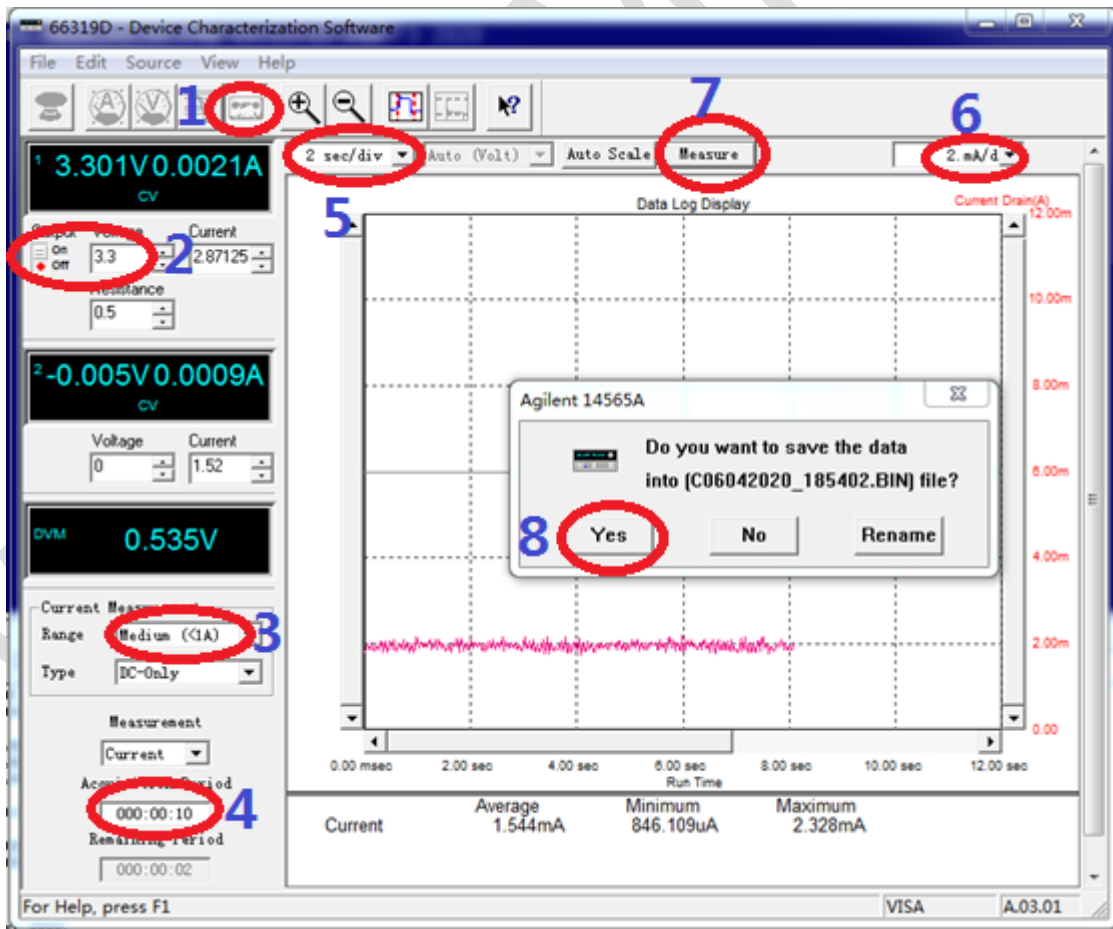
66319D - Device Characterization Software

File Edit Source View Help

1 7 6

2 sec/div Auto (Volt) Auto Scale Measure 2. mA/d

1 3.301V 0.0021A
CV

Output On Off Voltage 3.3 Current 2.87125 2
Resistance 0.5

2 -0.005V 0.0009A
CV

Voltage 0 Current 1.52

DVM 0.535V

Current Meas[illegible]
Range Medium (<1A) 3
Type DC-Only

Measurement
Current
Acqui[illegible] Period
000:00:10 4
Remaining Period
000:00:02

5 Data Log Display

Current Drain(A)
12.00m
10.00m
8.00m
6.00m
4.00m
2.00m
0.00

0.00 msec 2.00 sec 4.00 sec 6.00 sec 8.00 sec 10.00 sec 12.00 sec
Run Time

Agilent 14565A
Do you want to save the data into (C06042020_185402.BIN) file?
8 Yes No Rename

| | Average | Minimum | Maximum |
|---|---|---|---|
| Current | 1.544mA | 846.109uA | 2.328mA |

For Help, press F1 VISA A.03.01